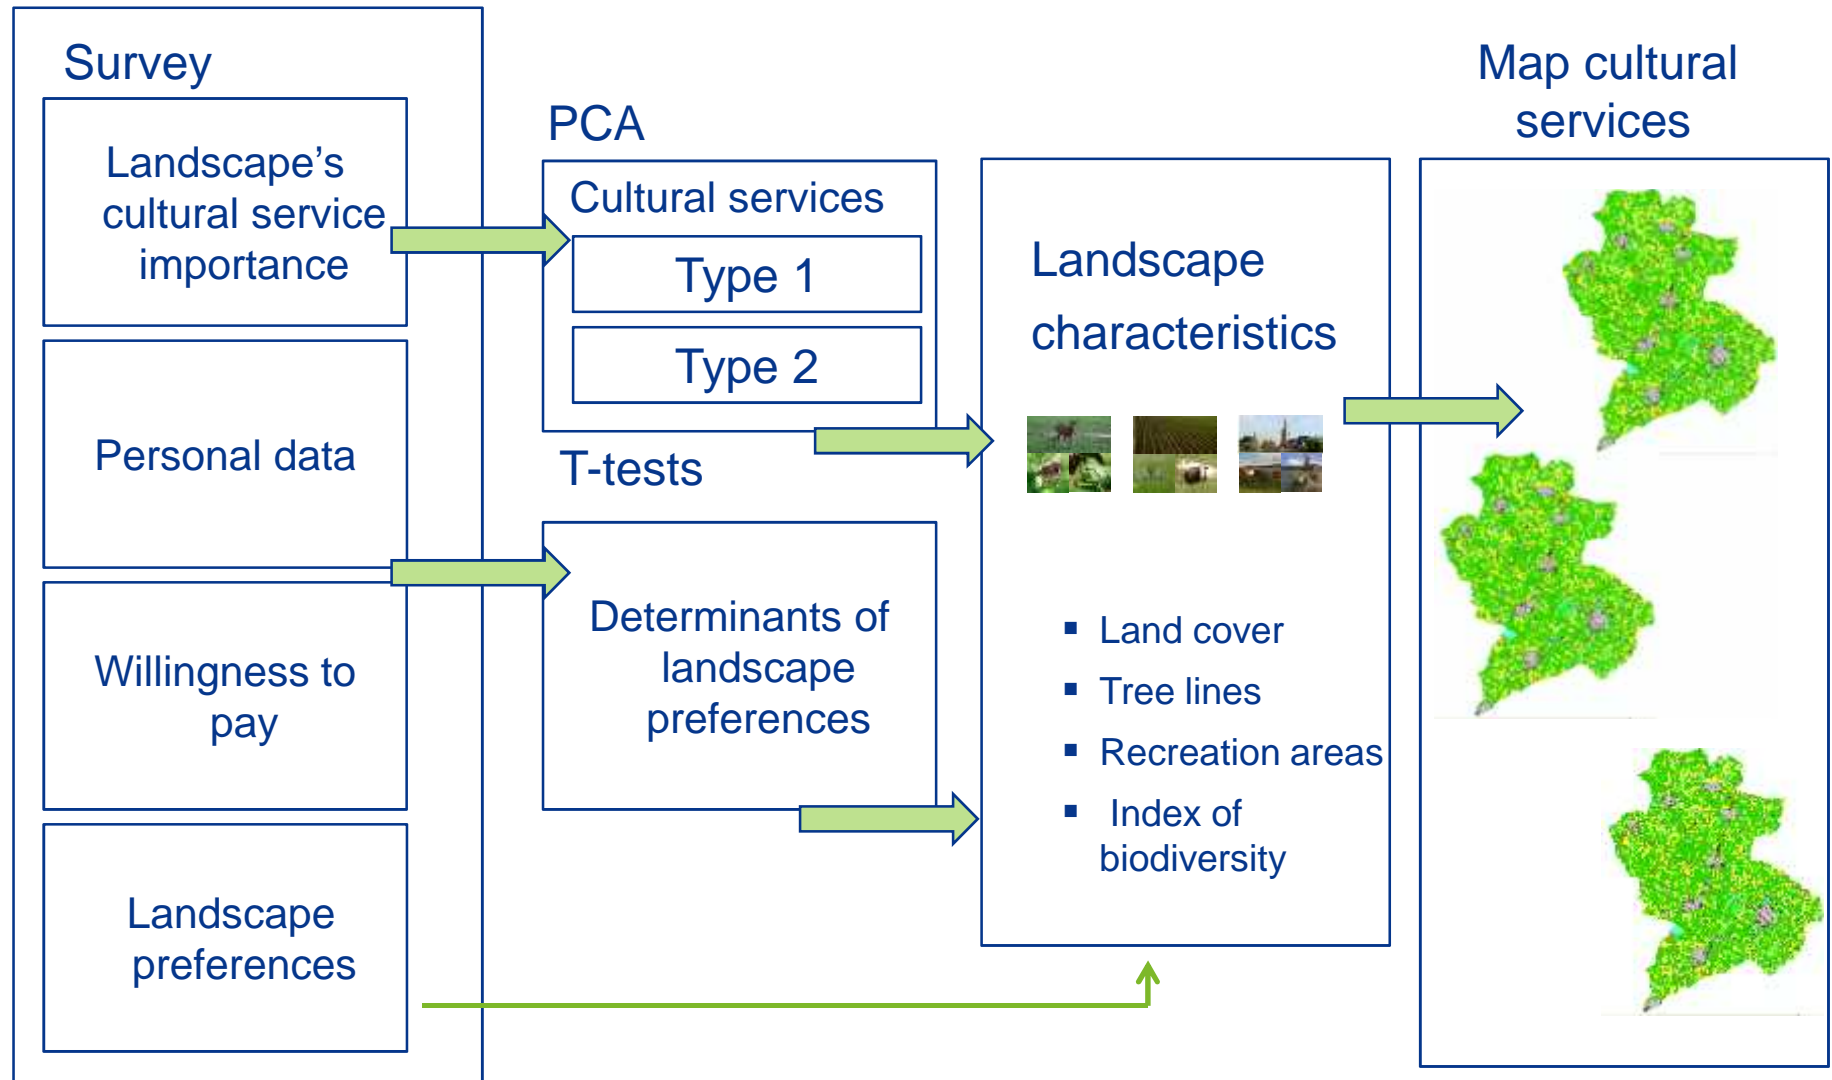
Survey

Landscape's cultural service importance

Personal data

Willingness to pay

Landscape preferences

PCA

Cultural services

Type 1

Type 2

T-tests

Determinants of landscape preferences

Landscape characteristics

- Land cover
- Tree lines
- Recreation areas
- Index of biodiversity

Map cultural services